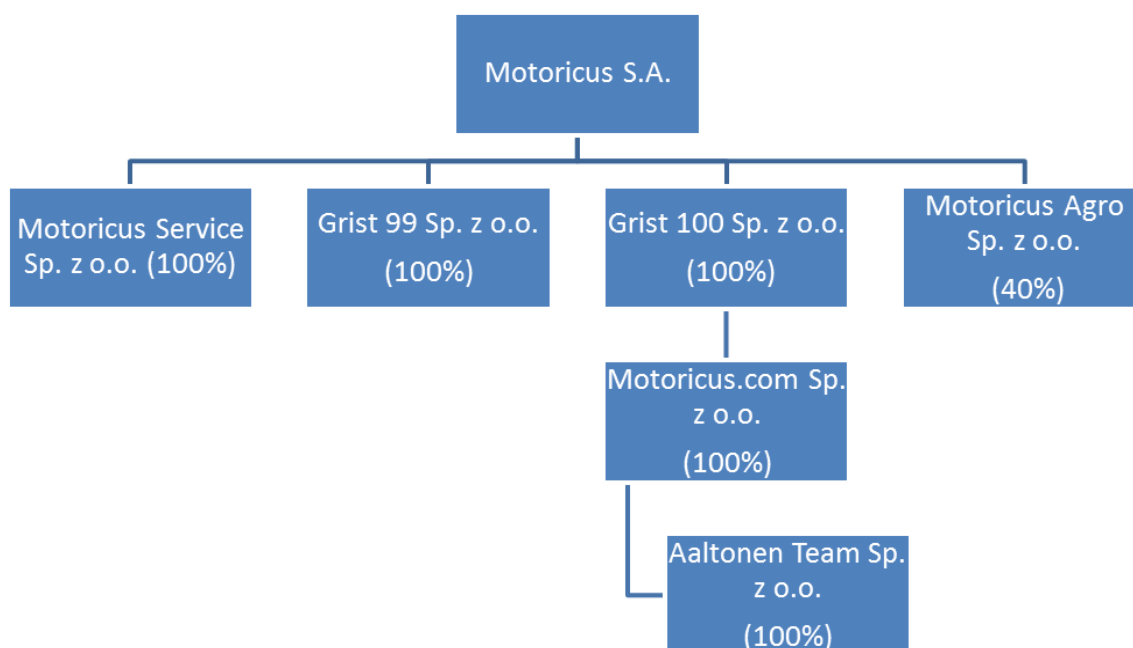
Motoricus S.A.

Motoricus Service Sp. z o.o. (100%)

Grist 99 Sp. z o.o. (100%)

Grist 100 Sp. z o.o. (100%)

Motoricus Agro Sp. z o.o. (40%)

Motoricus.com Sp. z o.o. (100%)

Aaltonen Team Sp. z o.o. (100%)